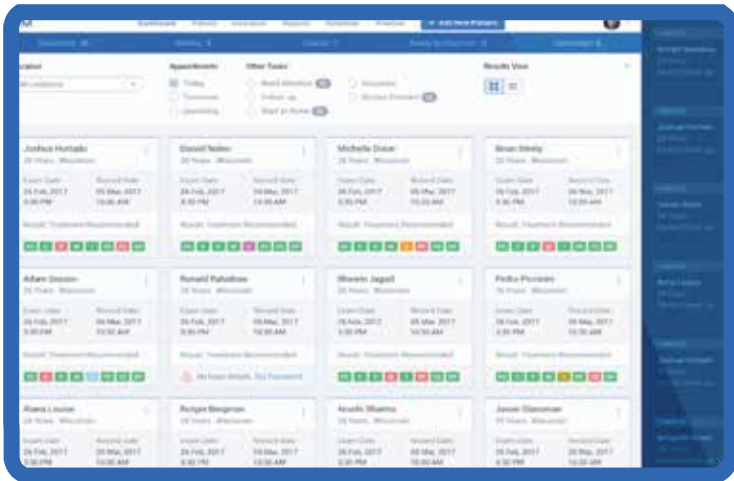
Dashboard Patients Schedule Reports Notebook Practice + Add New Patient

Location
All Locations

Appointments
Today
Tomorrow
Upcoming

Other Tasks
Need Attention
Follow up
Start at Home
Insurance
Review Pending

Results View

Joshua Hurtado
28 Years · Wisconsin
Exam Date
26 Feb, 2017
3:30 PM
Record Date
09 Mar, 2017
10:30 AM
Result: Treatment Recommended

Daniel Nolan
28 Years · Wisconsin
Exam Date
26 Feb, 2017
3:30 PM
Record Date
09 Mar, 2017
10:30 AM
Result: Treatment Recommended

Michelle Dixon
28 Years · Wisconsin
Exam Date
26 Feb, 2017
3:30 PM
Record Date
09 Mar, 2017
10:30 AM
Result: Treatment Recommended

Brian Steely
28 Years · Wisconsin
Exam Date
26 Feb, 2017
3:30 PM
Record Date
09 Mar, 2017
10:30 AM
Result: Treatment Recommended

Adam Jessen
28 Years · Wisconsin
Exam Date
26 Feb, 2017
3:30 PM
Record Date
09 Mar, 2017
10:30 AM
Result: Treatment Recommended

Ronald Rabshaw
28 Years · Wisconsin
Exam Date
26 Feb, 2017
3:30 PM
Record Date
09 Mar, 2017
10:30 AM
Result: Treatment Recommended
No Exam Results, Not Processed

Bhavin Jagati
28 Years · Wisconsin
Exam Date
26 Feb, 2017
3:30 PM
Record Date
09 Mar, 2017
10:30 AM
Result: Treatment Recommended

Pedro Piccinini
28 Years · Wisconsin
Exam Date
26 Feb, 2017
3:30 PM
Record Date
09 Mar, 2017
10:30 AM
Result: Treatment Recommended

Riana Louise
28 Years · Wisconsin
Exam Date
26 Feb, 2017
3:30 PM
Record Date
09 Mar, 2017
10:30 AM

Rutger Bergeron
28 Years · Wisconsin
Exam Date
26 Feb, 2017
3:30 PM
Record Date
09 Mar, 2017
10:30 AM

Arushi Sharma
28 Years · Wisconsin
Exam Date
26 Feb, 2017
3:30 PM
Record Date
09 Mar, 2017
10:30 AM

Jason Glassman
28 Years · Wisconsin
Exam Date
26 Feb, 2017
3:30 PM
Record Date
09 Mar, 2017
10:30 AM

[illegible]